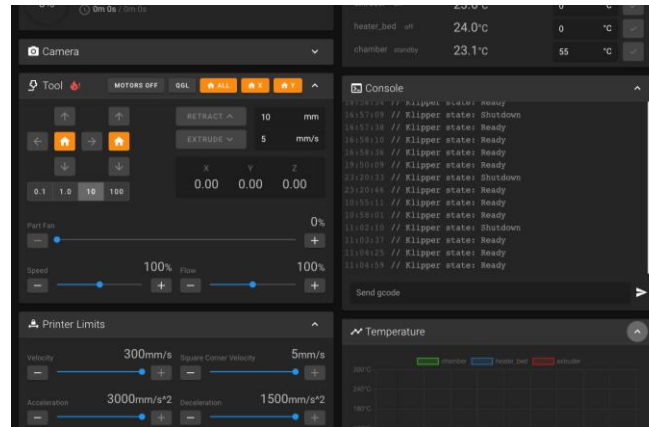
0m 0s / 0m 0s

Camera

Tool

MOTORS OFF QGL ALL X Y

RETRACT 10 mm

EXTRUDE 5 mm/s

X Y Z
0.00 0.00 0.00

0.1 1.0 10 100

Part Fan 0%

Speed 100% Flow 100%

Printer Limits

Velocity 300mm/s Square Corner Velocity 5mm/s

Acceleration 3000mm/s^2 Deceleration 1500mm/s^2

heater_bed off 24.0°C 0 °C

chamber standby 23.1°C 55 °C

Console

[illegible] // Klipper state: Ready
16:57:09 // Klipper state: Shutdown
16:57:38 // Klipper state: Ready
16:58:10 // Klipper state: Ready
16:58:36 // Klipper state: Ready
19:50:09 // Klipper state: Ready
23:20:33 // Klipper state: Shutdown
23:20:46 // Klipper state: Ready
10:55:11 // Klipper state: Ready
10:58:01 // Klipper state: Ready
11:02:10 // Klipper state: Shutdown
11:03:37 // Klipper state: Ready
11:04:25 // Klipper state: Ready
11:04:59 // Klipper state: Ready

Send gcode

Temperature

chamber heater_bed extruder

300°C
240°C
180°C